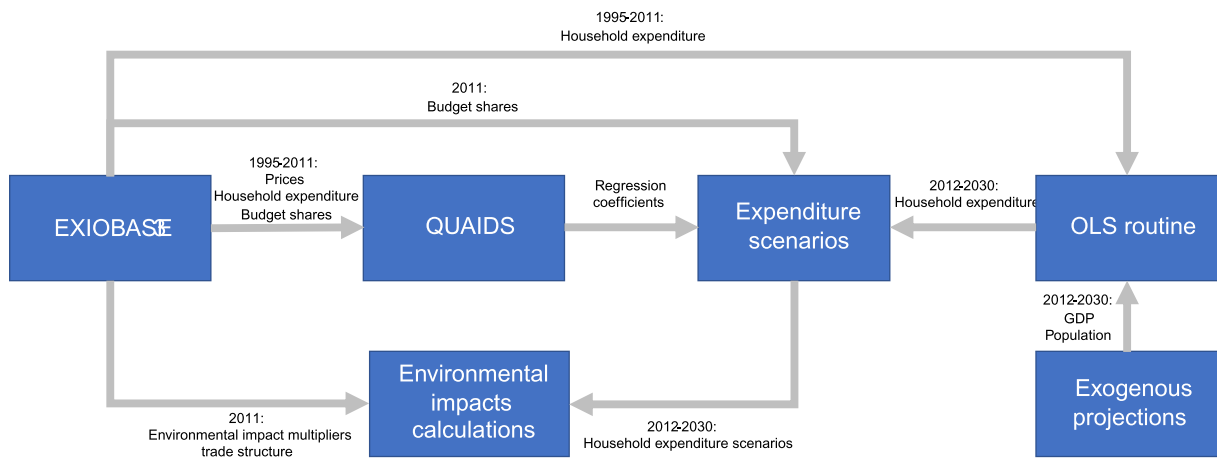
1995-2011:
Household expenditure

2011:
Budget shares

1995-2011:
Prices
Household expenditure
Budget shares

Regression coefficients

2012-2030:
Household expenditure

EXIOBASE3

QUAIDS

Expenditure scenarios

OLS routine

2012-2030:
GDP
Population

Environmental impacts calculations

Exogenous projections

2011:
Environmental impact multipliers
trade structure

2012-2030:
Household expenditure scenarios